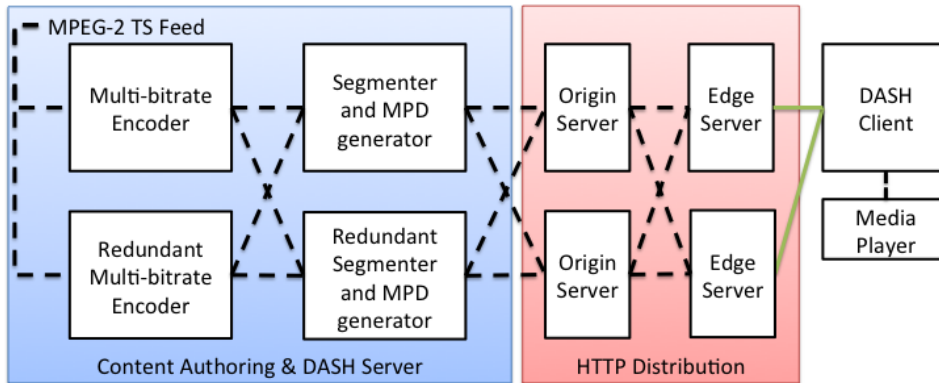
MPEG-2 TS Feed

Multi-bitrate Encoder

Segmenter and MPD generator

Origin Server

Edge Server

DASH Client

Redundant Multi-bitrate Encoder

Redundant Segmenter and MPD generator

Origin Server

Edge Server

Media Player

Content Authoring & DASH Server

HTTP Distribution